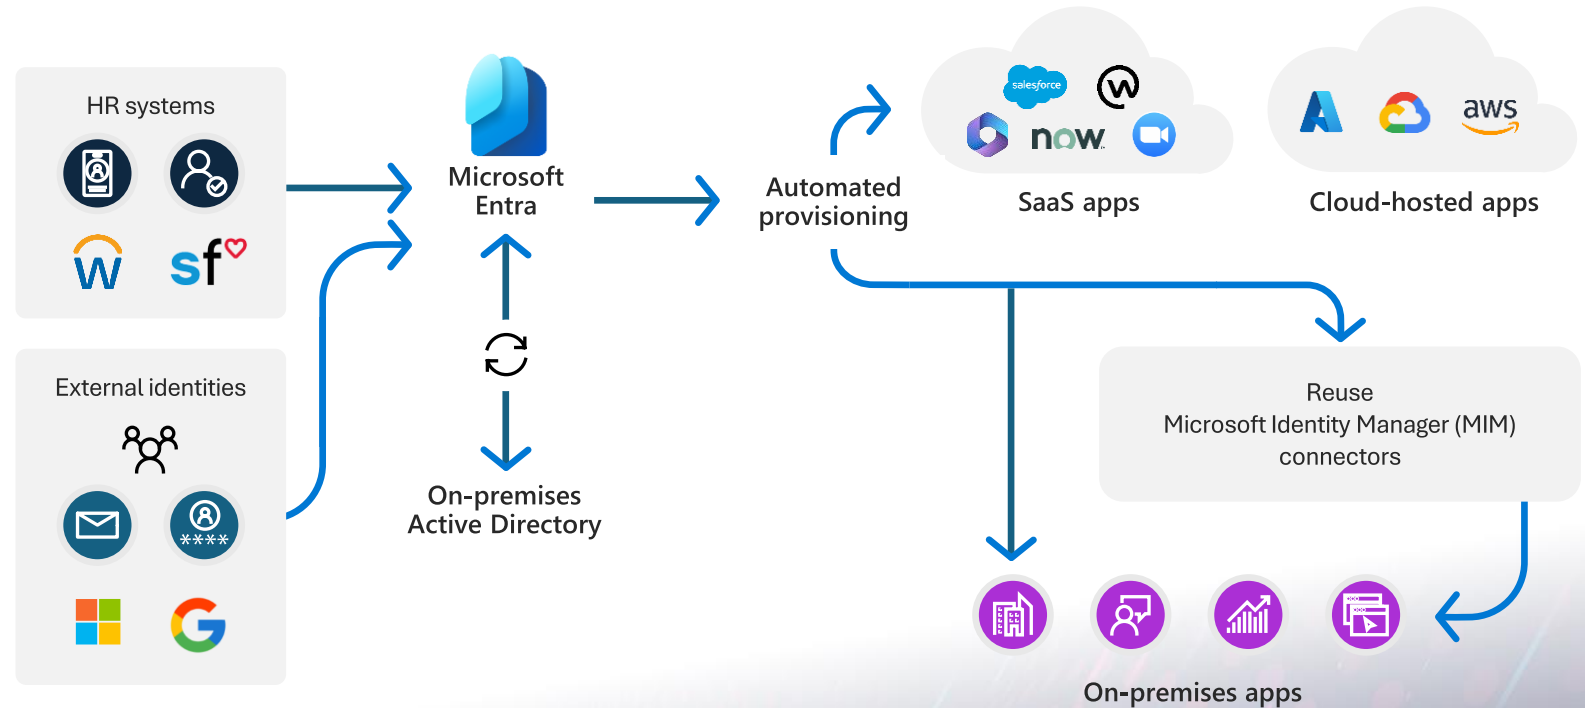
HR systems

sf

External identities

****

Microsoft Entra

On-premises Active Directory

Automated provisioning

salesforce

now

SaaS apps

aws

Cloud-hosted apps

Reuse
Microsoft Identity Manager (MIM) connectors

On-premises apps